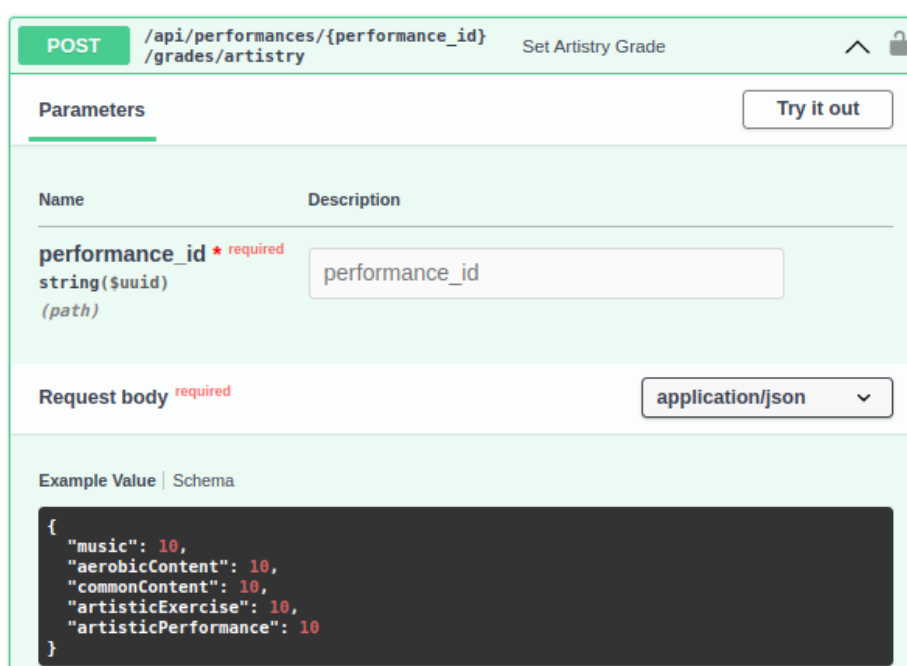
POST /api/performances/{performance_id}/grades/artistry Set Artistry Grade

Parameters

Try it out

Name

Description

performance_id * required
string($uuid)
(path)

performance_id

Request body required

application/json

Example Value | Schema

{
"music": 10,
"aerobicContent": 10,
"commonContent": 10,
"artisticExercise": 10,
"artisticPerformance": 10
}